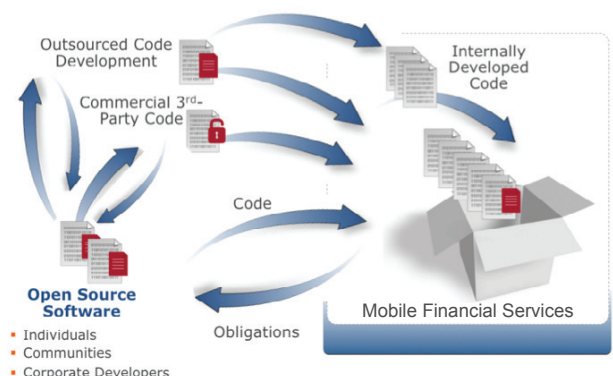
Outsourced Code Development

Commercial 3rd-Party Code

Internally Developed Code

Code

Open Source Software

- Individuals
- Communities
- Corporate Developers

Obligations

Mobile Financial Services